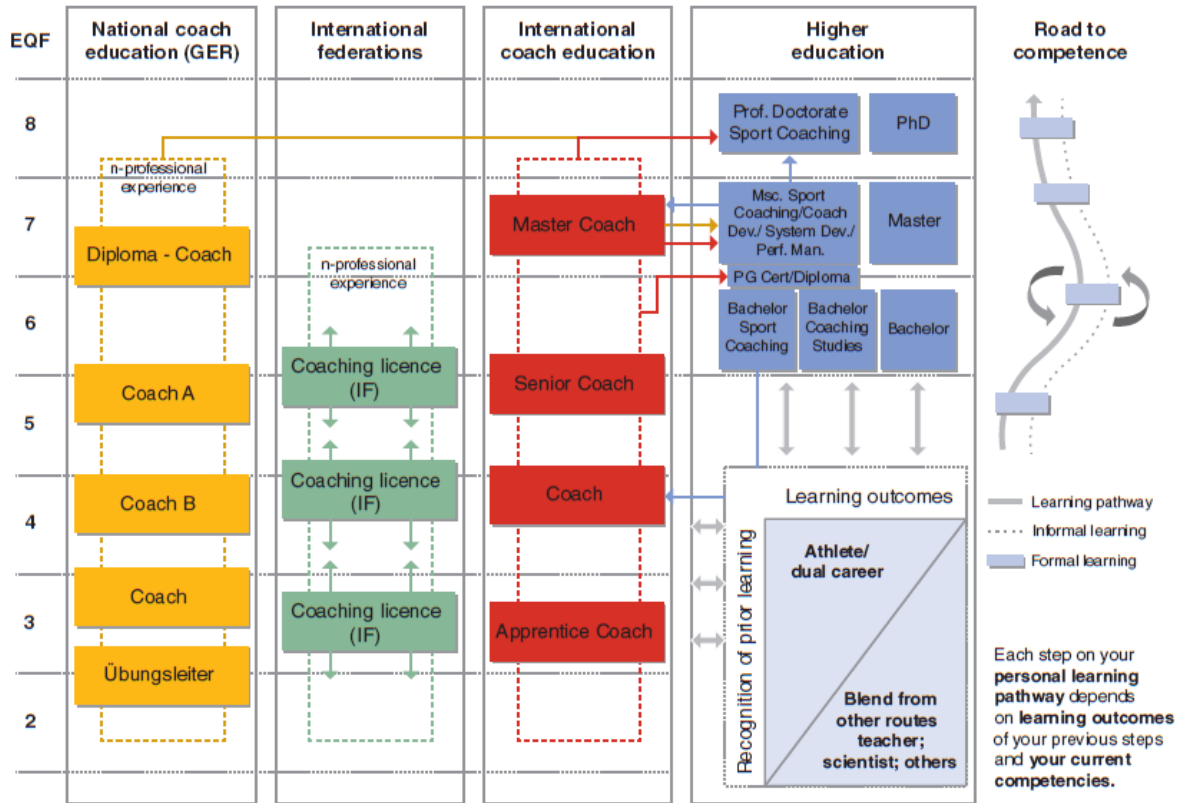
EQF

National coach education (GER)

International federations

International coach education

Higher education

Road to competence

8

7

6

5

4

3

2

n-professional experience

Diploma - Coach

Coach A

Coach B

Coach

Übungsleiter

n-professional experience

Coaching licence (IF)

Coaching licence (IF)

Coaching licence (IF)

Master Coach

Senior Coach

Coach

Apprentice Coach

Prof. Doctorate Sport Coaching

PhD

Msc. Sport Coaching/Coach Dev./ System Dev./ Perf. Man.

Master

PG Cert/Diploma

Bachelor Sport Coaching

Bachelor Coaching Studies

Bachelor

Learning outcomes

Recognition of prior learning

Athlete/ dual career

Blend from other routes teacher; scientist; others

Learning pathway

Informal learning

Formal learning

Each step on your **personal learning pathway** depends on **learning outcomes** of your previous steps and **your current competencies.**